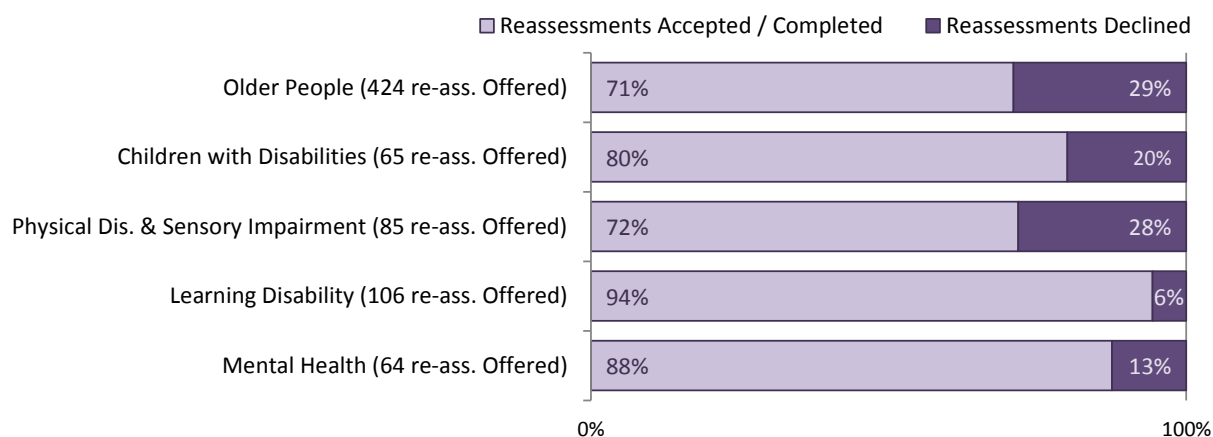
Reassessments Accepted / Completed
Reassessments Declined

| | Reassessments Accepted / Completed | Reassessments Declined |
|---|---|---|
| Older People (424 re-ass. Offered) | 71% | 29% |
| Children with Disabilities (65 re-ass. Offered) | 80% | 20% |
| Physical Dis. & Sensory Impairment (85 re-ass. Offered) | 72% | 28% |
| Learning Disability (106 re-ass. Offered) | 94% | 6% |
| Mental Health (64 re-ass. Offered) | 88% | 13% |

0%
100%